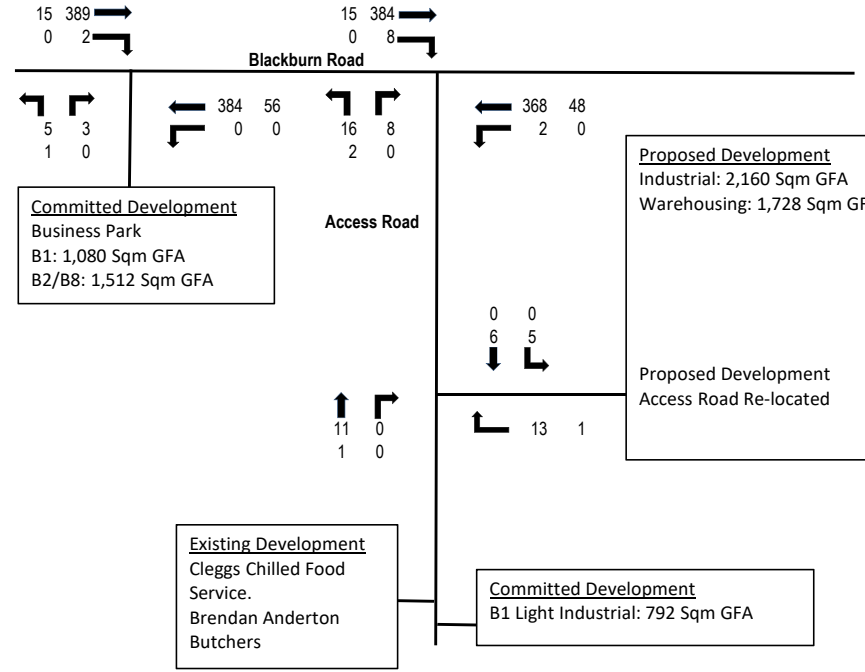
15 389
0 2

15 384
0 8

Blackburn Road

5 3
1 0

384 56
0 0

16 8
2 0

368 48
2 0

Proposed Development
Industrial: 2,160 Sqm GFA
Warehousing: 1,728 Sqm GF

Committed Development
Business Park
B1: 1,080 Sqm GFA
B2/B8: 1,512 Sqm GFA

Access Road

0 0
6 5

Proposed Development
Access Road Re-located

11 0
1 0

13 1

Existing Development
Cleggs Chilled Food Service.
Brendan Anderton Butchers

Committed Development
B1 Light Industrial: 792 Sqm GFA